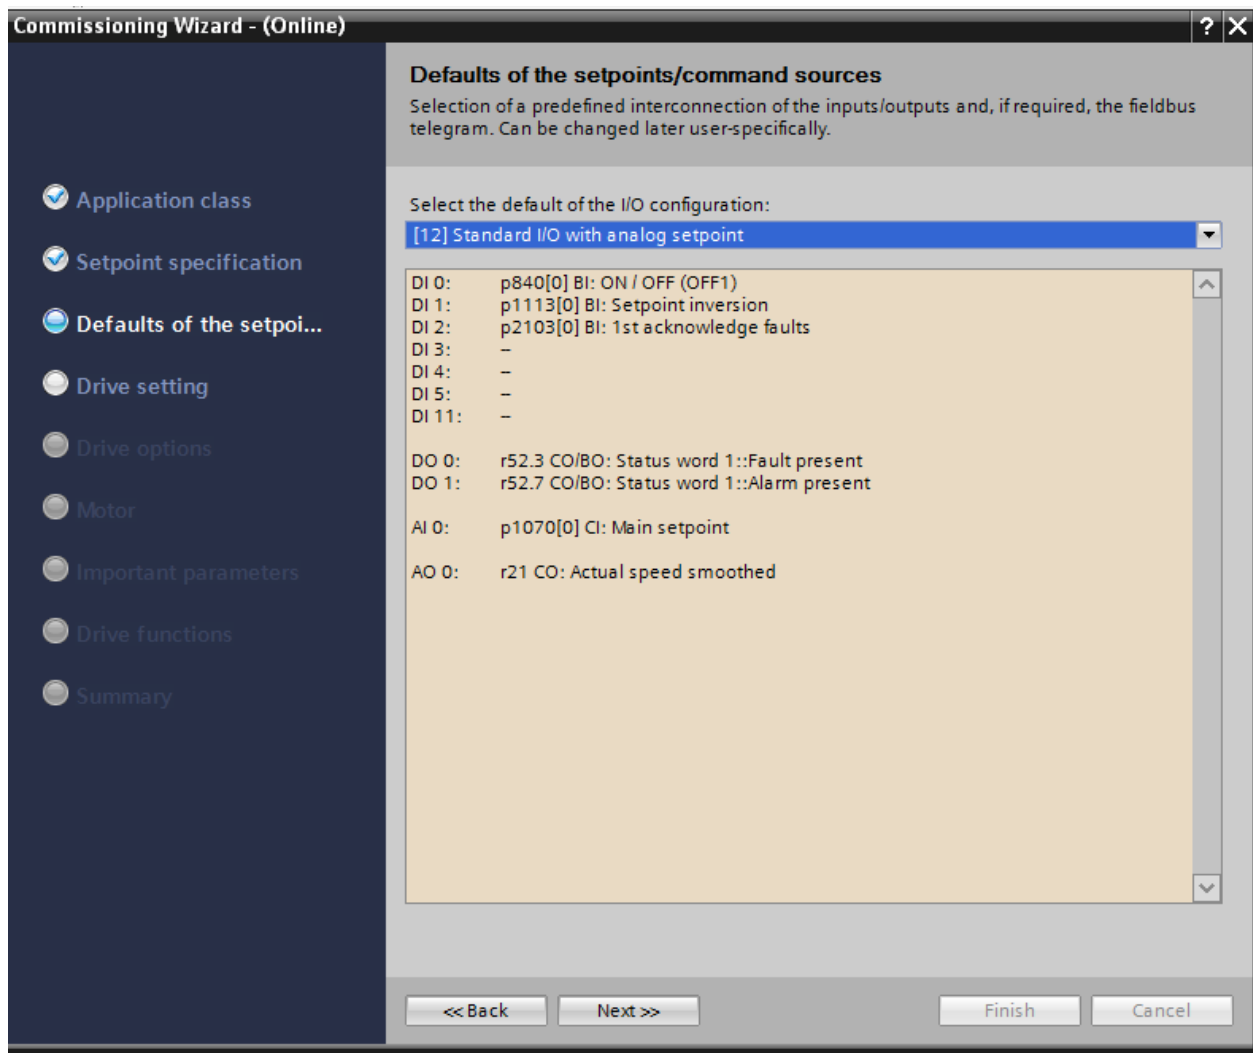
Commissioning Wizard - (Online)

? X

Application class

Setpoint specification

Defaults of the setpoi...

Drive setting

Drive options

Motor

Important parameters

Drive functions

Summary

Defaults of the setpoints/command sources

Selection of a predefined interconnection of the inputs/outputs and, if required, the fieldbus telegram. Can be changed later user-specifically.

Select the default of the I/O configuration:

[12] Standard I/O with analog setpoint

DI 0: p840[0] BI: ON / OFF (OFF1)
DI 1: p1113[0] BI: Setpoint inversion
DI 2: p2103[0] BI: 1st acknowledge faults
DI 3: –
DI 4: –
DI 5: –
DI 11: –

DO 0: r52.3 CO/BO: Status word 1::Fault present
DO 1: r52.7 CO/BO: Status word 1::Alarm present

AI 0: p1070[0] CI: Main setpoint

AO 0: r21 CO: Actual speed smoothed

<< Back

Next >>

Finish

Cancel